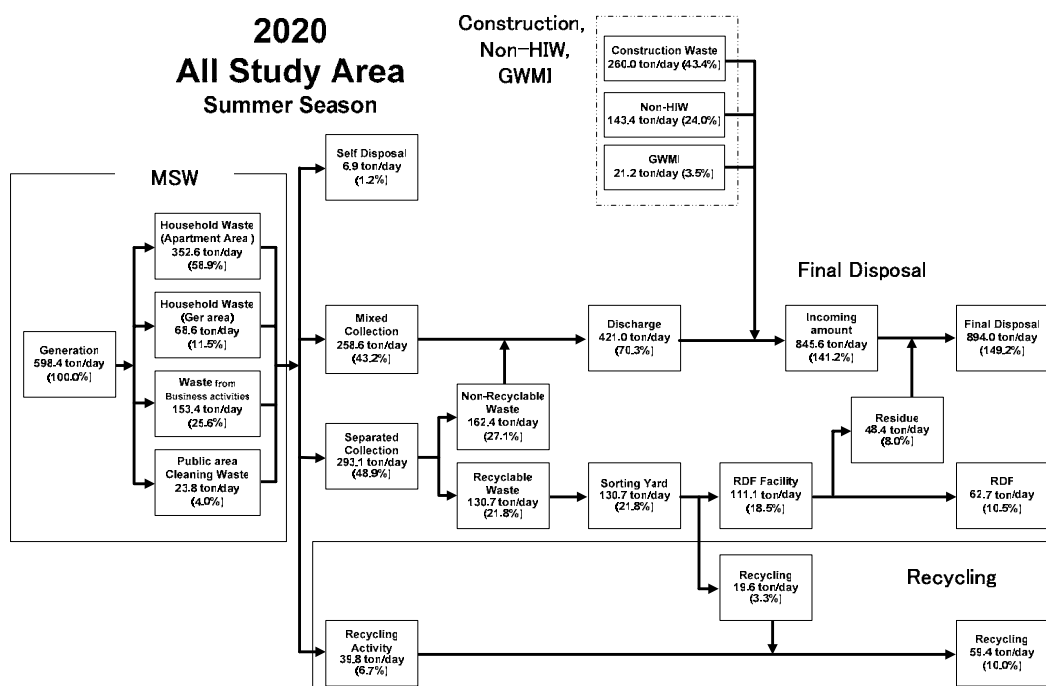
2020
All Study Area
Summer Season

Construction, Non-HIW, GWMI

Construction Waste
260.0 ton/day (43.4%)

Non-HIW
143.4 ton/day (24.0%)

GWMI
21.2 ton/day (3.5%)

MSW

Generation
598.4 ton/day
(100.0%)

Household Waste
(Apartment Area )
352.6 ton/day
(58.9%)

Household Waste
(Ger area)
68.6 ton/day
(11.5%)

Waste from
Business activities
153.4 ton/day
(25.6%)

Public area
Cleaning Waste
23.8 ton/day
(4.0%)

Self Disposal
6.9 ton/day
(1.2%)

Mixed
Collection
258.6 ton/day
(43.2%)

Separated
Collection
293.1 ton/day
(48.9%)

Non-Recyclable
Waste
162.4 ton/day
(27.1%)

Recyclable
Waste
130.7 ton/day
(21.8%)

Discharge
421.0 ton/day
(70.3%)

Sorting Yard
130.7 ton/day
(21.8%)

Final Disposal

Incoming
amount
845.6 ton/day
(141.2%)

Final Disposal
894.0 ton/day
(149.2%)

Residue
48.4 ton/day
(8.0%)

RDF Facility
111.1 ton/day
(18.5%)

RDF
62.7 ton/day
(10.5%)

Recycling

Recycling
19.6 ton/day
(3.3%)

Recycling
Activity
39.8 ton/day
(6.7%)

Recycling
59.4 ton/day
(10.0%)